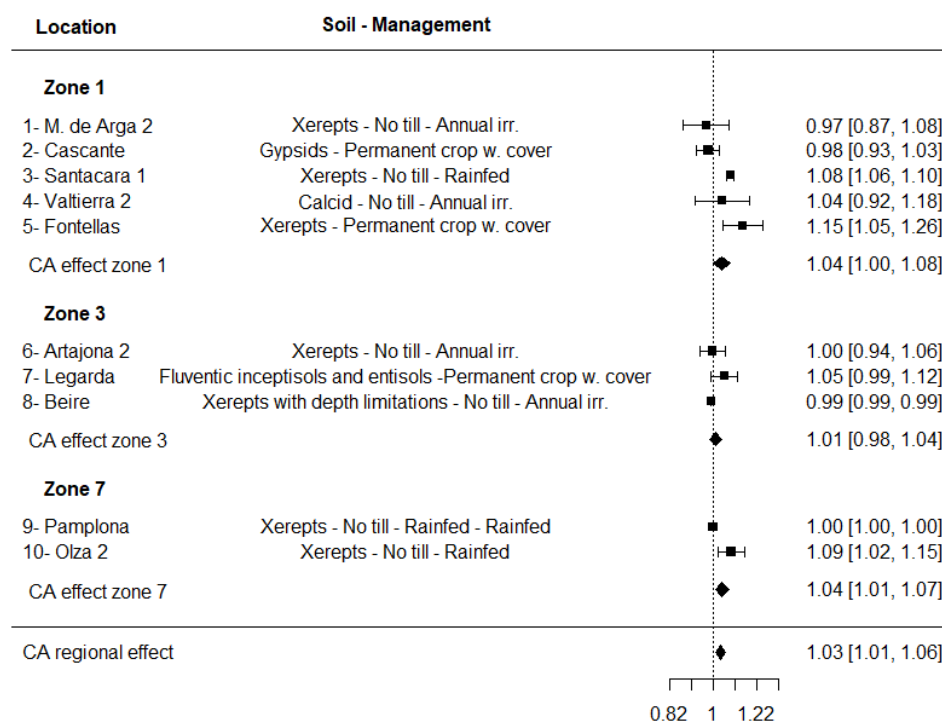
| Location | Soil - Management | |
|---|---|---|
| **Zone 1** | | |
| 1- M. de Arga 2 | Xerepts - No till - Annual irr. | 0.97 [0.87, 1.08] |
| 2- Cascante | Gypsids - Permanent crop w. cover | 0.98 [0.93, 1.03] |
| 3- Santacara 1 | Xerepts - No till - Rainfed | 1.08 [1.06, 1.10] |
| 4- Valtierra 2 | Calcid - No till - Annual irr. | 1.04 [0.92, 1.18] |
| 5- Fontellas | Xerepts - Permanent crop w. cover | 1.15 [1.05, 1.26] |
| CA effect zone 1 | | 1.04 [1.00, 1.08] |
| **Zone 3** | | |
| 6- Artajona 2 | Xerepts - No till - Annual irr. | 1.00 [0.94, 1.06] |
| 7- Legarda | Fluventic inceptisols and entisols -Permanent crop w. cover | 1.05 [0.99, 1.12] |
| 8- Beire | Xerepts with depth limitations - No till - Annual irr. | 0.99 [0.99, 0.99] |
| CA effect zone 3 | | 1.01 [0.98, 1.04] |
| **Zone 7** | | |
| 9- Pamplona | Xerepts - No till - Rainfed - Rainfed | 1.00 [1.00, 1.00] |
| 10- Olza 2 | Xerepts - No till - Rainfed | 1.09 [1.02, 1.15] |
| CA effect zone 7 | | 1.04 [1.01, 1.07] |
| CA regional effect | | 1.03 [1.01, 1.06] |

0.82 1 1.22